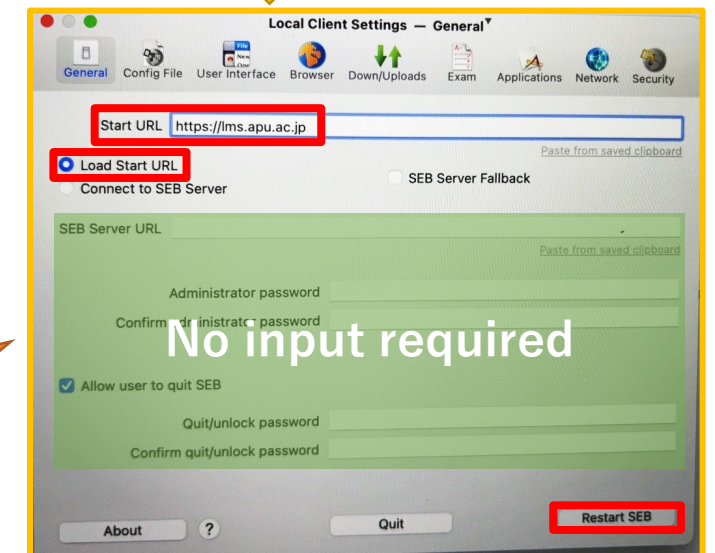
Local Client Settings — General

General Config File User Interface Browser Down/Uploads Exam Applications Network Security

File New

Start URL https://lms.apu.ac.jp

Paste from saved clipboard

Load Start URL

Connect to SEB Server

SEB Server Fallback

SEB Server URL

Paste from saved clipboard

Administrator password

Confirm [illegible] password

No input required

Allow user to quit SEB

Quit/unlock password

Confirm quit/unlock password

About ?

Quit

Restart SEB